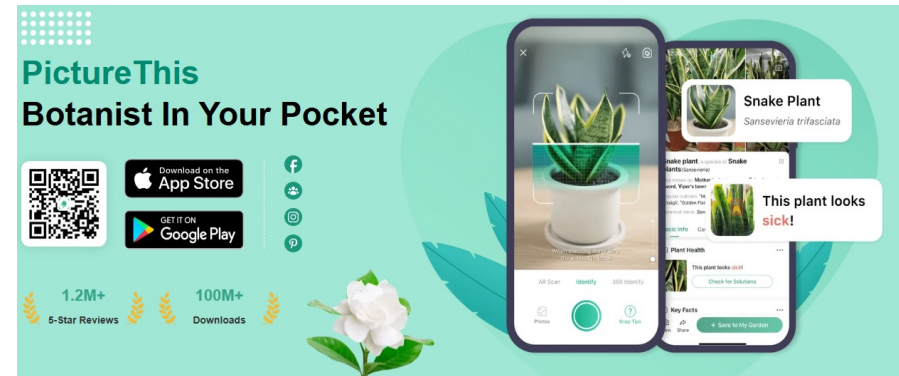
PictureThis

Botanist In Your Pocket

Download on the App Store

GET IT ON Google Play

1.2M+
5-Star Reviews

100M+
Downloads

AR Scan
Identify
360 Identify

Photos
Snap Tips

Snake Plant
Sansevieria trifasciata

Snake plant, a species of Snake Plants(Sansevieria)

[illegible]

Plant Health

This plant looks sick!

Check for Solutions

Key Facts

Share
+ Save to My Garden

This plant looks sick!